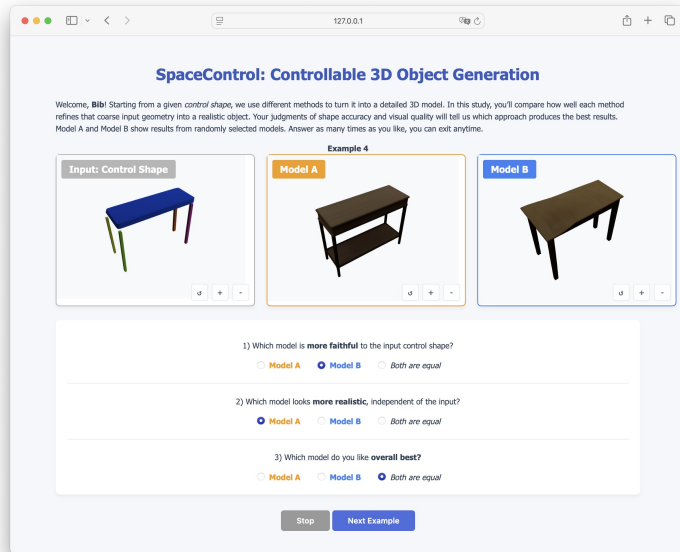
127.0.0.1

SpaceControl: Controllable 3D Object Generation

Welcome, Bib! Starting from a given control shape, we use different methods to turn it into a detailed 3D model. In this study, you'll compare how well each method refines that coarse input geometry into a realistic object. Your judgments of shape accuracy and visual quality will tell us which approach produces the best results. Model A and Model B show results from randomly selected models. Answer as many times as you like, you can exit anytime.

Example 4

Input: Control Shape

+ -

Model A

+ -

Model B

+ -

1) Which model is more faithful to the input control shape?

Model A Model B Both are equal

2) Which model looks more realistic, independent of the input?

Model A Model B Both are equal

3) Which model do you like overall best?

Model A Model B Both are equal

Stop Next Example